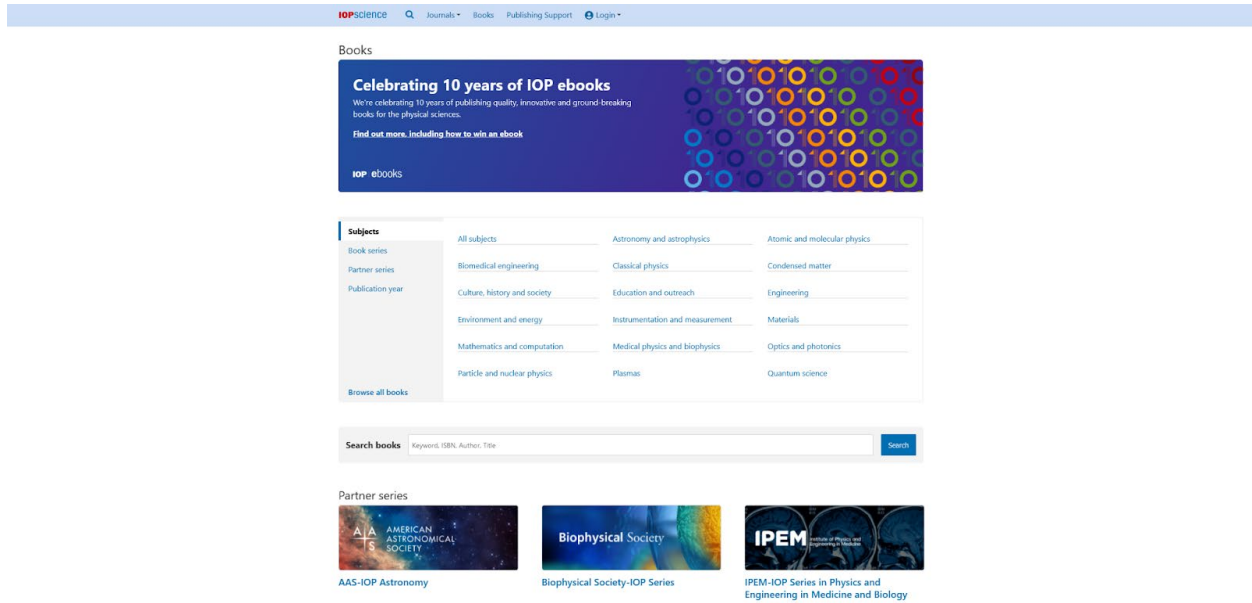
IOPscience Journals Books Publishing Support Login

Books

Celebrating 10 years of IOP ebooks

We're celebrating 10 years of publishing quality, innovative and ground-breaking books for the physical sciences.

Find out more, including how to win an ebook

IOP ebooks

Subjects
Book series
Partner series
Publication year

All subjects
Astronomy and astrophysics
Atomic and molecular physics
Biomedical engineering
Classical physics
Condensed matter
Culture, history and society
Education and outreach
Engineering
Environment and energy
Instrumentation and measurement
Materials
Mathematics and computation
Medical physics and biophysics
Optics and photonics
Particle and nuclear physics
Plasmas
Quantum science

Browse all books

Search books Keyword, ISBN, Author, Title Search

Partner series

AMERICAN ASTRONOMICAL SOCIETY
AAS-IOP Astronomy

Biophysical Society
Biophysical Society-IOP Series

IPEM Institute of Physics and Engineering in Medicine
IPEM-IOP Series in Physics and Engineering in Medicine and Biology